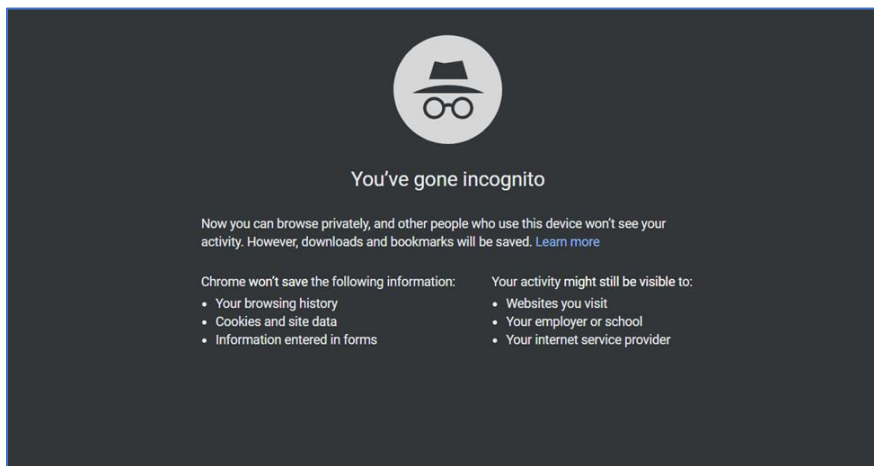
You’ve gone incognito

Now you can browse privately, and other people who use this device won’t see your activity. However, downloads and bookmarks will be saved. Learn more

Chrome won’t save the following information:
• Your browsing history
• Cookies and site data
• Information entered in forms

Your activity might still be visible to:
• Websites you visit
• Your employer or school
• Your internet service provider